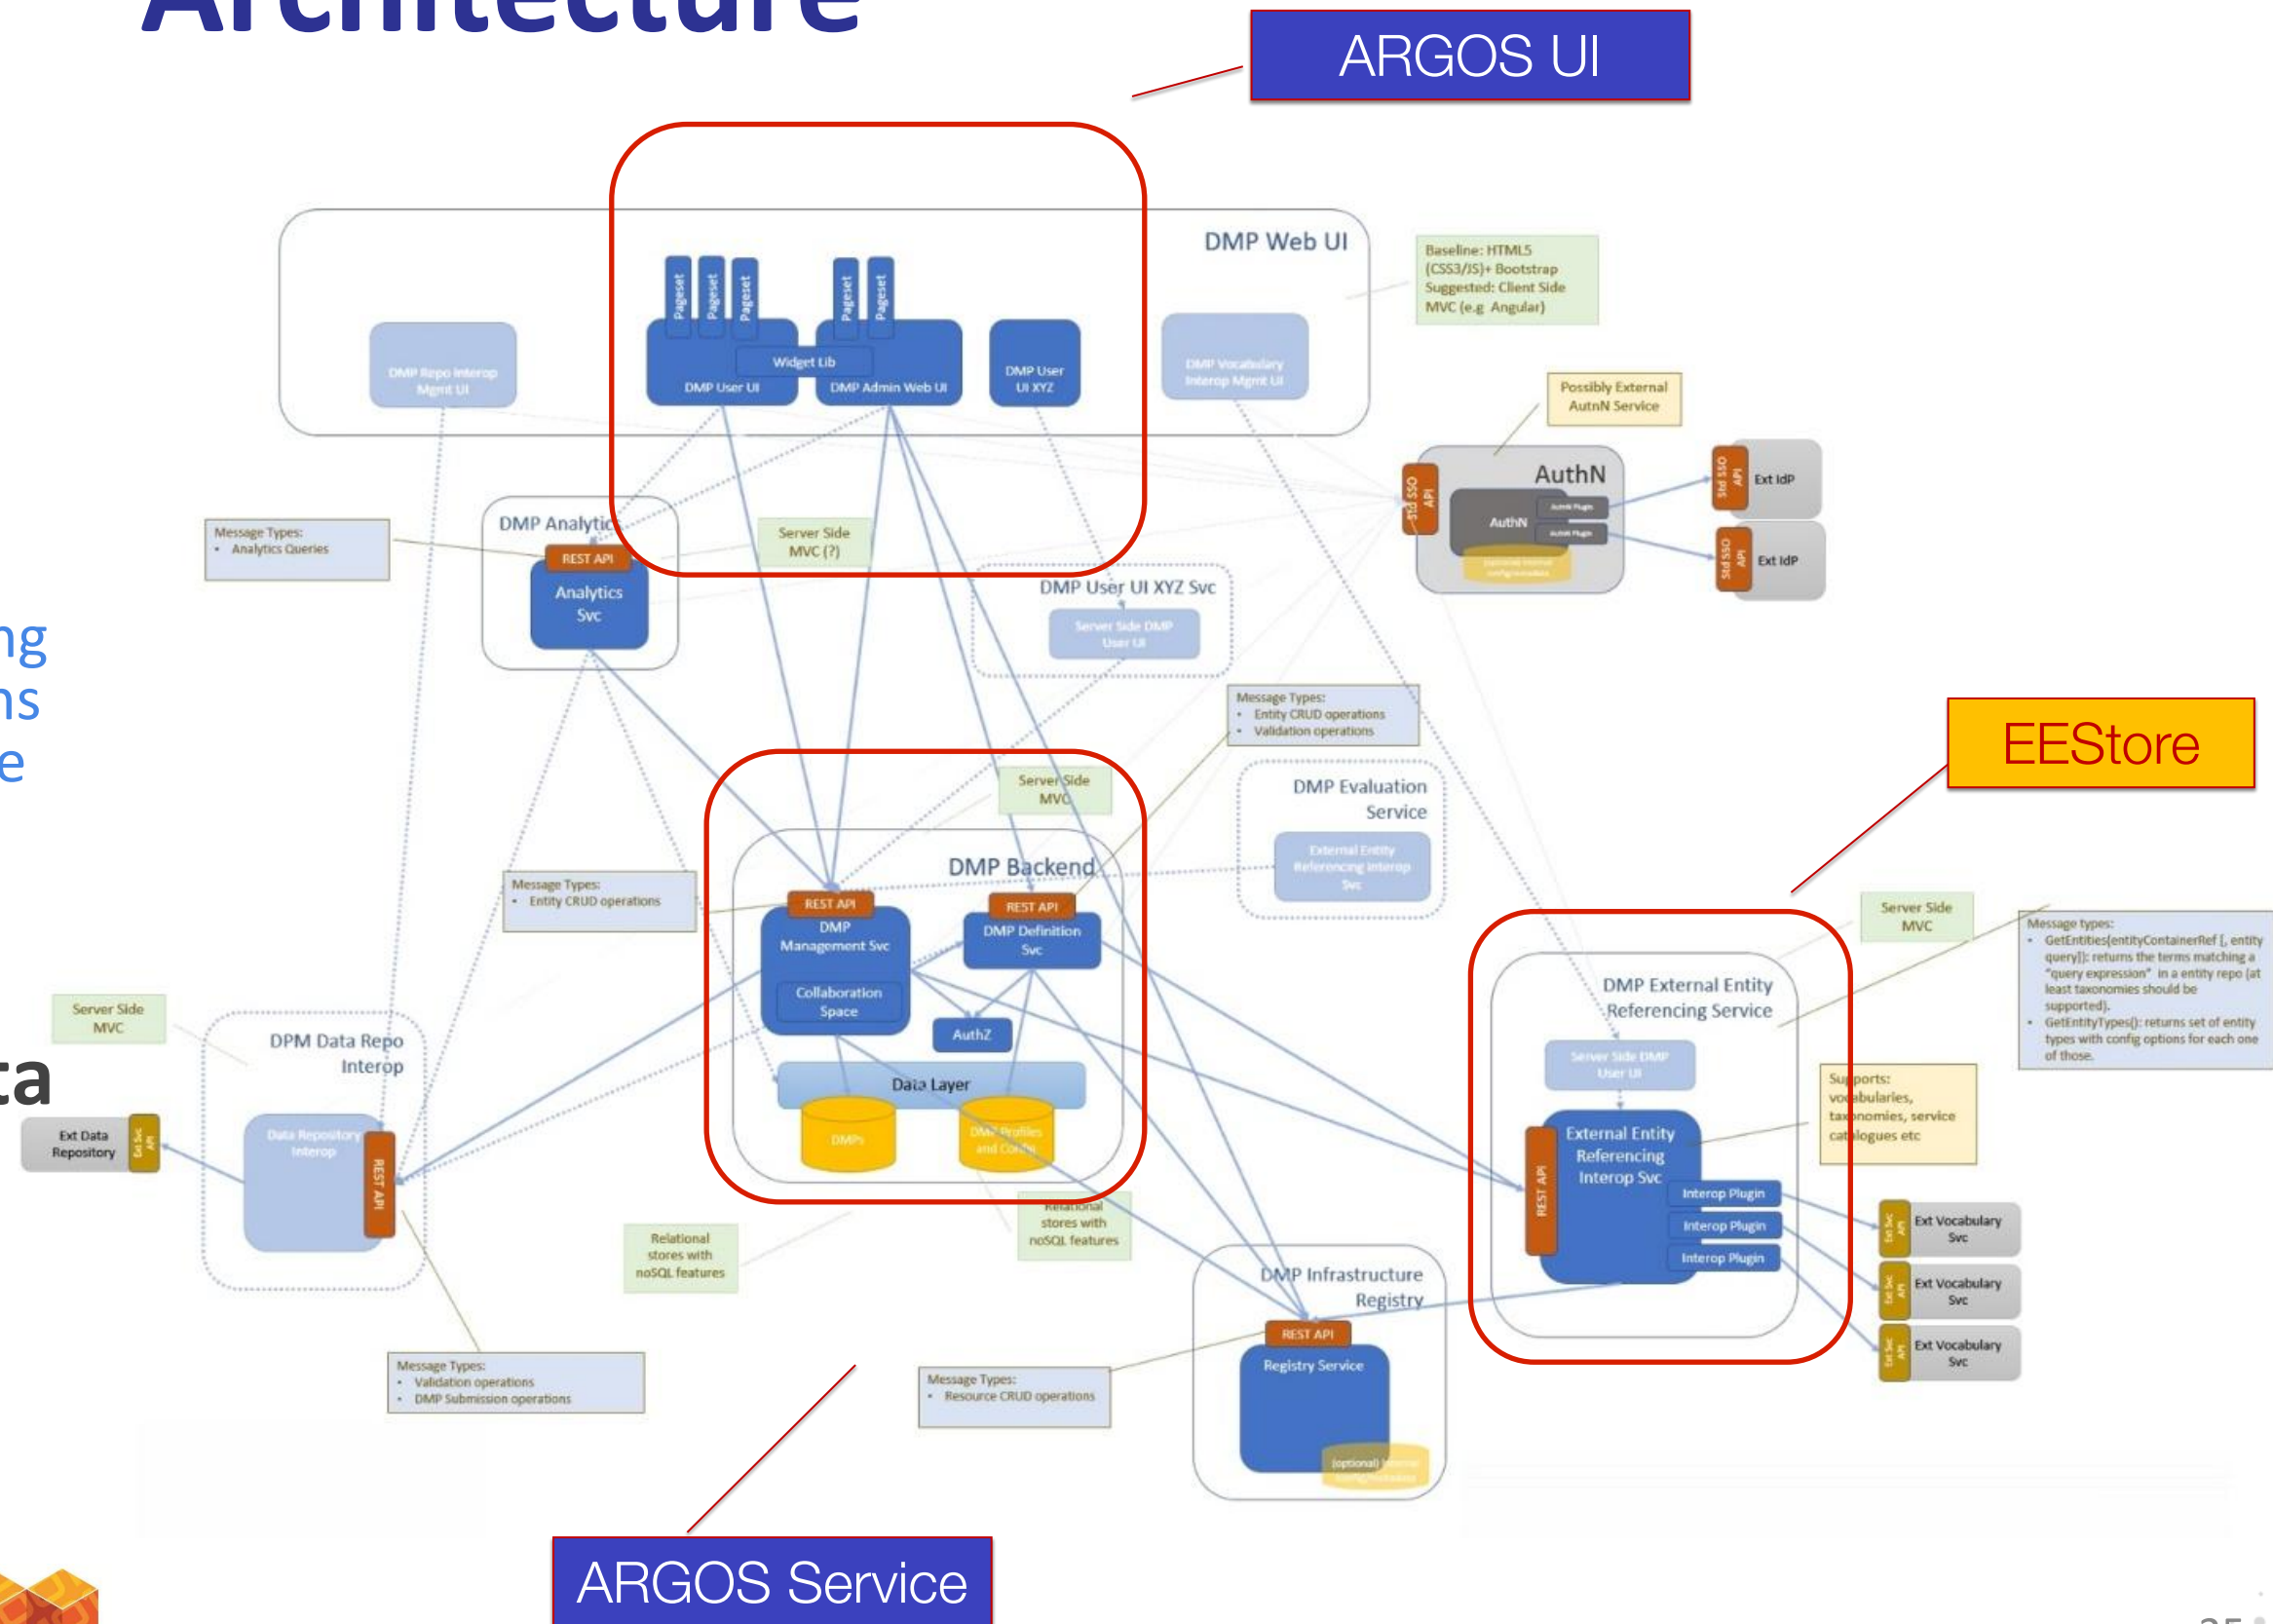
Architecture

ARGOS UI

DMP Web UI

Baseline: HTML5 (CSS3/JS)+ Bootstrap Suggested: Client Side MVC (e.g Angular)

Pageset Pageset Pageset Pageset Pageset

Widget Lib

DMP User UI

DMP Admin Web UI

DMP User UI XYZ

DMP Repo Interop Mgmt UI

DMP Vocabulary Interop Mgmt UI

Possibly External AutnN Service

AuthN

AuthN

Std SSO API

Std SSO API Ext IdP

Std SSO API Ext IdP

Message Types:
• Analytics Queries

DMP Analytic

REST API

Analytics Svc

Server Side MVC (?)

DMP User UI XYZ Svc

Server Side DMP User UI

Message Types:
• Entity CRUD operations
• Validation operations

ng
ns
e

EEStore

DMP Evaluation Service

External Entity Referencing Interop Svc

Server Side MVC

DMP Backend

Message Types:
• Entity CRUD operations

REST API

DMP Management Svc

Collaboration Space

REST API

DMP Definition Svc

AuthZ

Data Layer

DMPs

DMP Profiles and Config

Server Side MVC

Server Side MVC

DPM Data Repo Interop

ta

Ext Data Repository

Ext Svc API

Data Repository Interop

REST API

Message types:
• GetEntities(entityContainerRef [, entity query]): returns the terms matching a "query expression" in a entity repo (at least taxonomies should be supported).
• GetEntityTypes(): returns set of entity types with config options for each one of those.

DMP External Entity Referencing Service

Server Side DMP User UI

Supports: vocabularies, taxonomies, service catalogues etc

REST API

External Entity Referencing Interop Svc

Interop Plugin

Interop Plugin

Interop Plugin

Ext Vocabulary Svc

Ext Vocabulary Svc

Ext Vocabulary Svc

Relational stores with noSQL features

Relational stores with noSQL features

DMP Infrastructure Registry

REST API

Registry Service

(optional) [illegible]

Message Types:
• Validation operations
• DMP Submission operations

Message Types:
• Resource CRUD operations

ARGOS Service

35